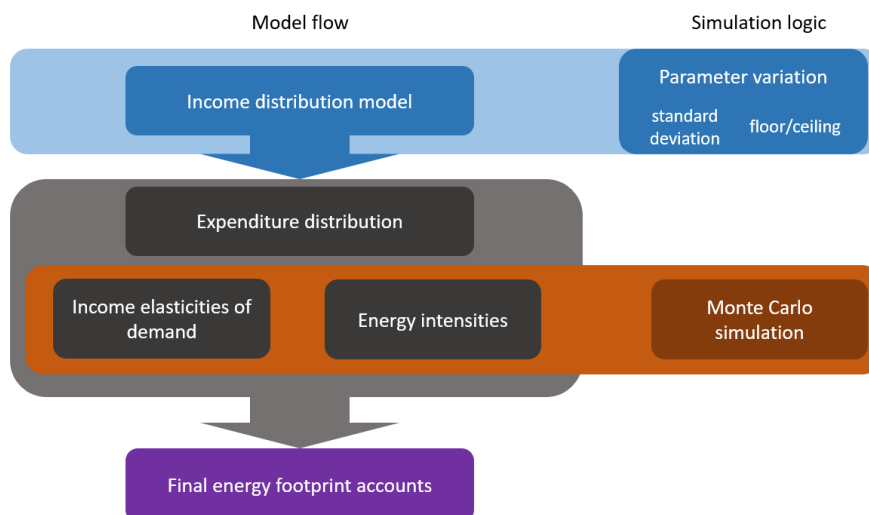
Model flow

Simulation logic

Income distribution model

Parameter variation

standard deviation

floor/ceiling

Expenditure distribution

Income elasticities of demand

Energy intensities

Monte Carlo simulation

Final energy footprint accounts